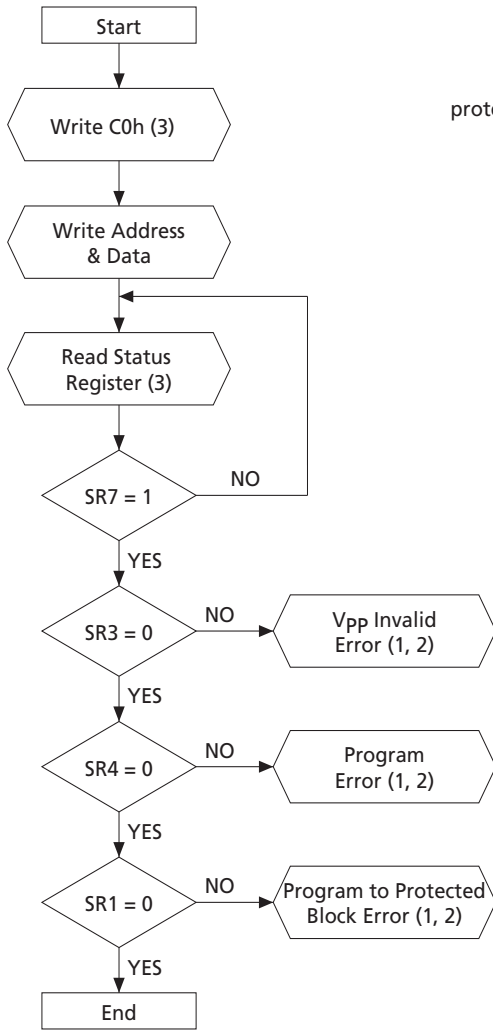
Start

Write C0h (3)

Write Address & Data

Read Status Register (3)

SR7 = 1

NO

YES

SR3 = 0

NO

V$_{PP}$ Invalid Error (1, 2)

YES

SR4 = 0

NO

Program Error (1, 2)

YES

SR1 = 0

NO

Program to Protected Block Error (1, 2)

YES

End

prot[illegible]